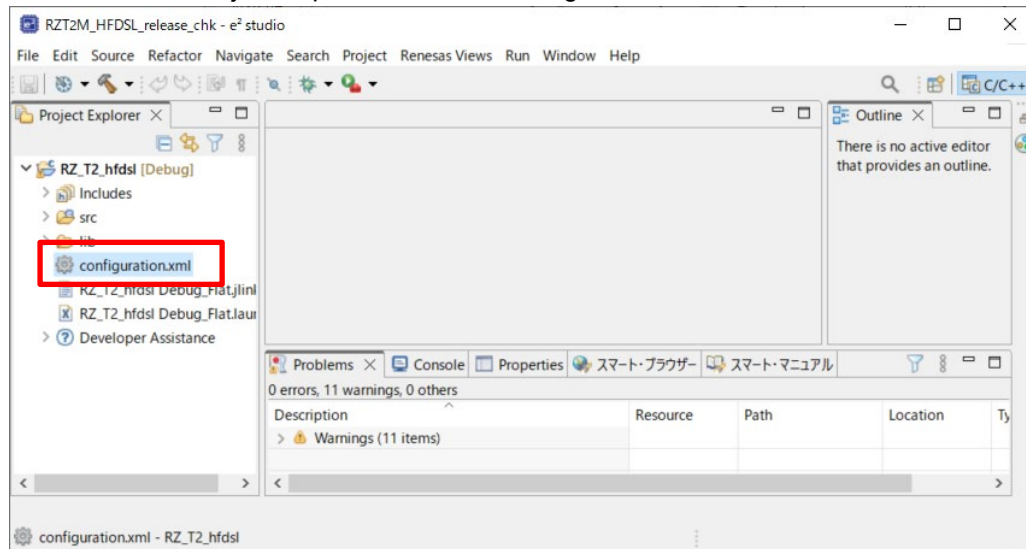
RZT2M_HFDSL_release_chk - e² studio

File Edit Source Refactor Navigate Search Project Renesas Views Run Window Help

C/C++

Project Explorer

RZ_T2_hfdsl [Debug]
Includes
src
lib
configuration.xml
RZ_T2_hfdsl Debug_Flat.jlinl
RZ_T2_hfdsl Debug_Flat.laur
Developer Assistance

Outline

There is no active editor that provides an outline.

Problems Console Properties スマート・ブラウザー スマート・マニュアル

0 errors, 11 warnings, 0 others

| Description | Resource | Path | Location | Ty |
|---|---|---|---|---|
| Warnings (11 items) | | | | |

configuration.xml - RZ_T2_hfdsl